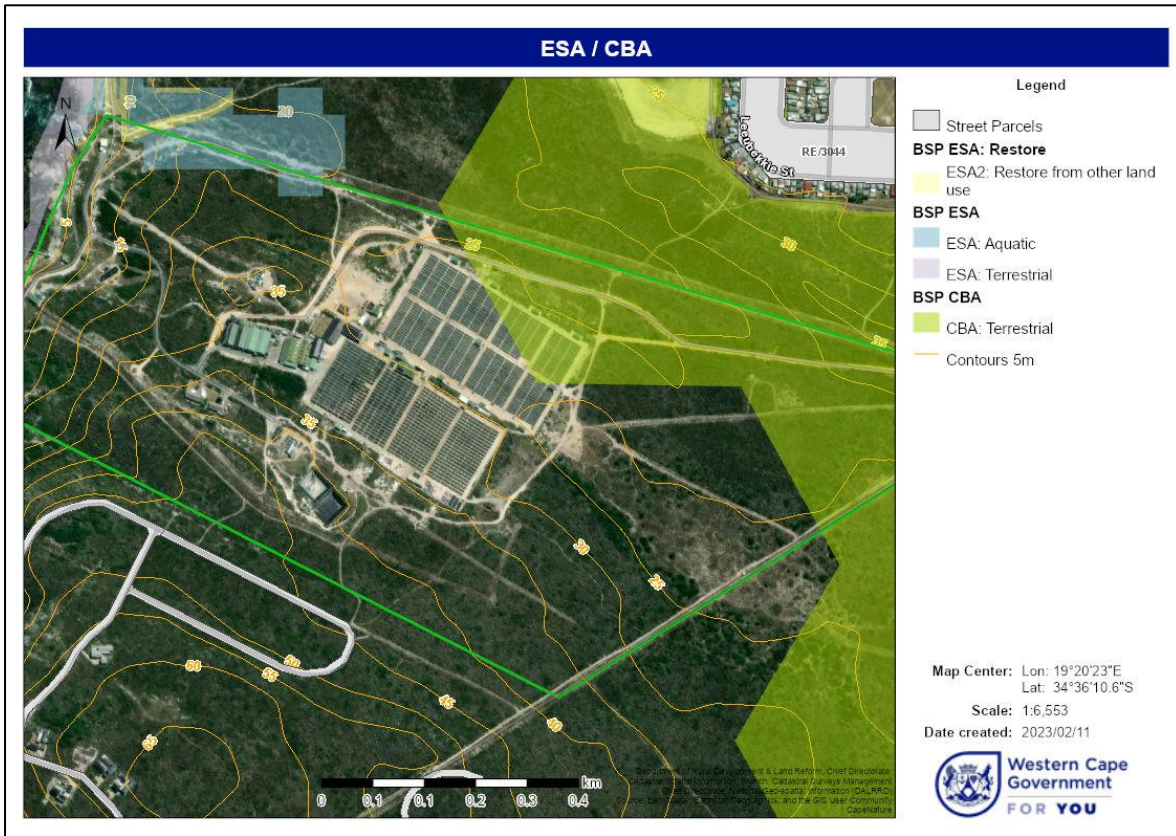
ESA / CBA

N

20

20

25

RE/3044

Lamotte St

5

25

25

30

35

35

25

30

25

30

35

60

45

50

40

45

45

0 0.1 0.1 0.2 0.3 0.4 km

Department of Rural Development & Land Reform, Chief Directorate: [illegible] Information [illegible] Surveys Management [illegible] Geo-spatial Information (DALRRD) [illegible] and the GIS User Community CapeNature

Legend

Street Parcels

BSP ESA: Restore

ESA2: Restore from other land use

BSP ESA

ESA: Aquatic

ESA: Terrestrial

BSP CBA

CBA: Terrestrial

Contours 5m

Map Center: Lon: 19°20'23"E
Lat: 34°36'10.6"S

Scale: 1:6,553

Date created: 2023/02/11

Western Cape Government

FOR YOU